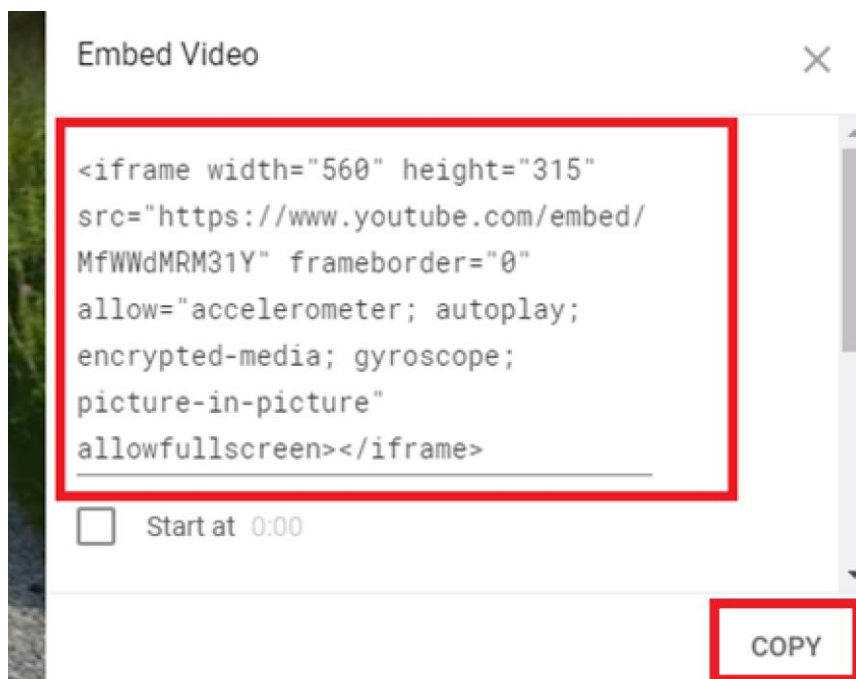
Embed Video

<iframe width="560" height="315" src="https://www.youtube.com/embed/MfWWdMRM31Y" frameborder="0" allow="accelerometer; autoplay; encrypted-media; gyroscope; picture-in-picture" allowfullscreen></iframe>

Start at 0:00

COPY